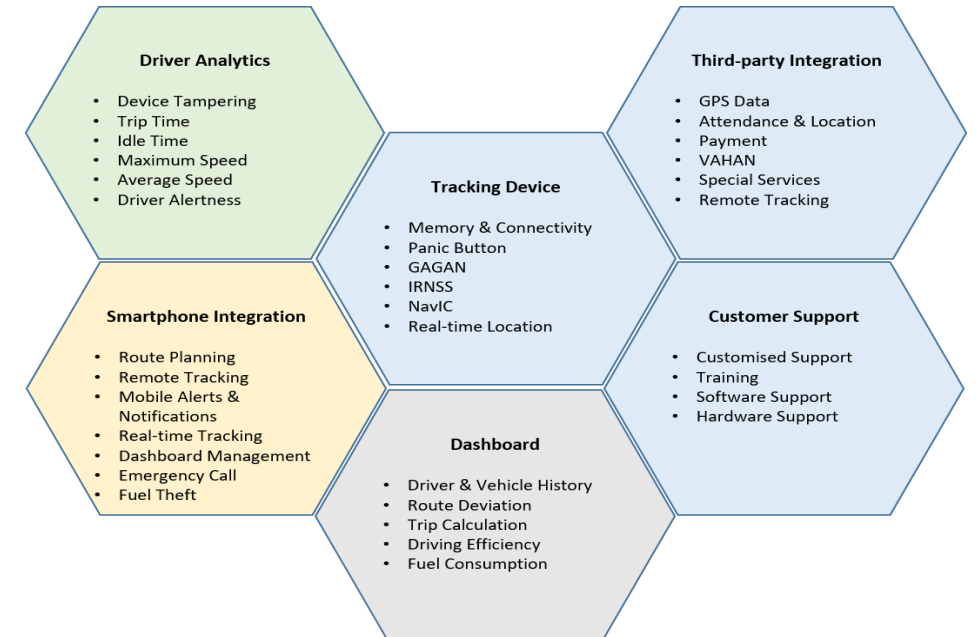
Driver Analytics

- Device Tampering
- Trip Time
- Idle Time
- Maximum Speed
- Average Speed
- Driver Alertness

Third-party Integration

- GPS Data
- Attendance & Location
- Payment
- VAHAN
- Special Services
- Remote Tracking

Tracking Device

- Memory & Connectivity
- Panic Button
- GAGAN
- IRNSS
- NavIC
- Real-time Location

Smartphone Integration

- Route Planning
- Remote Tracking
- Mobile Alerts & Notifications
- Real-time Tracking
- Dashboard Management
- Emergency Call
- Fuel Theft

Customer Support

- Customised Support
- Training
- Software Support
- Hardware Support

Dashboard

- Driver & Vehicle History
- Route Deviation
- Trip Calculation
- Driving Efficiency
- Fuel Consumption